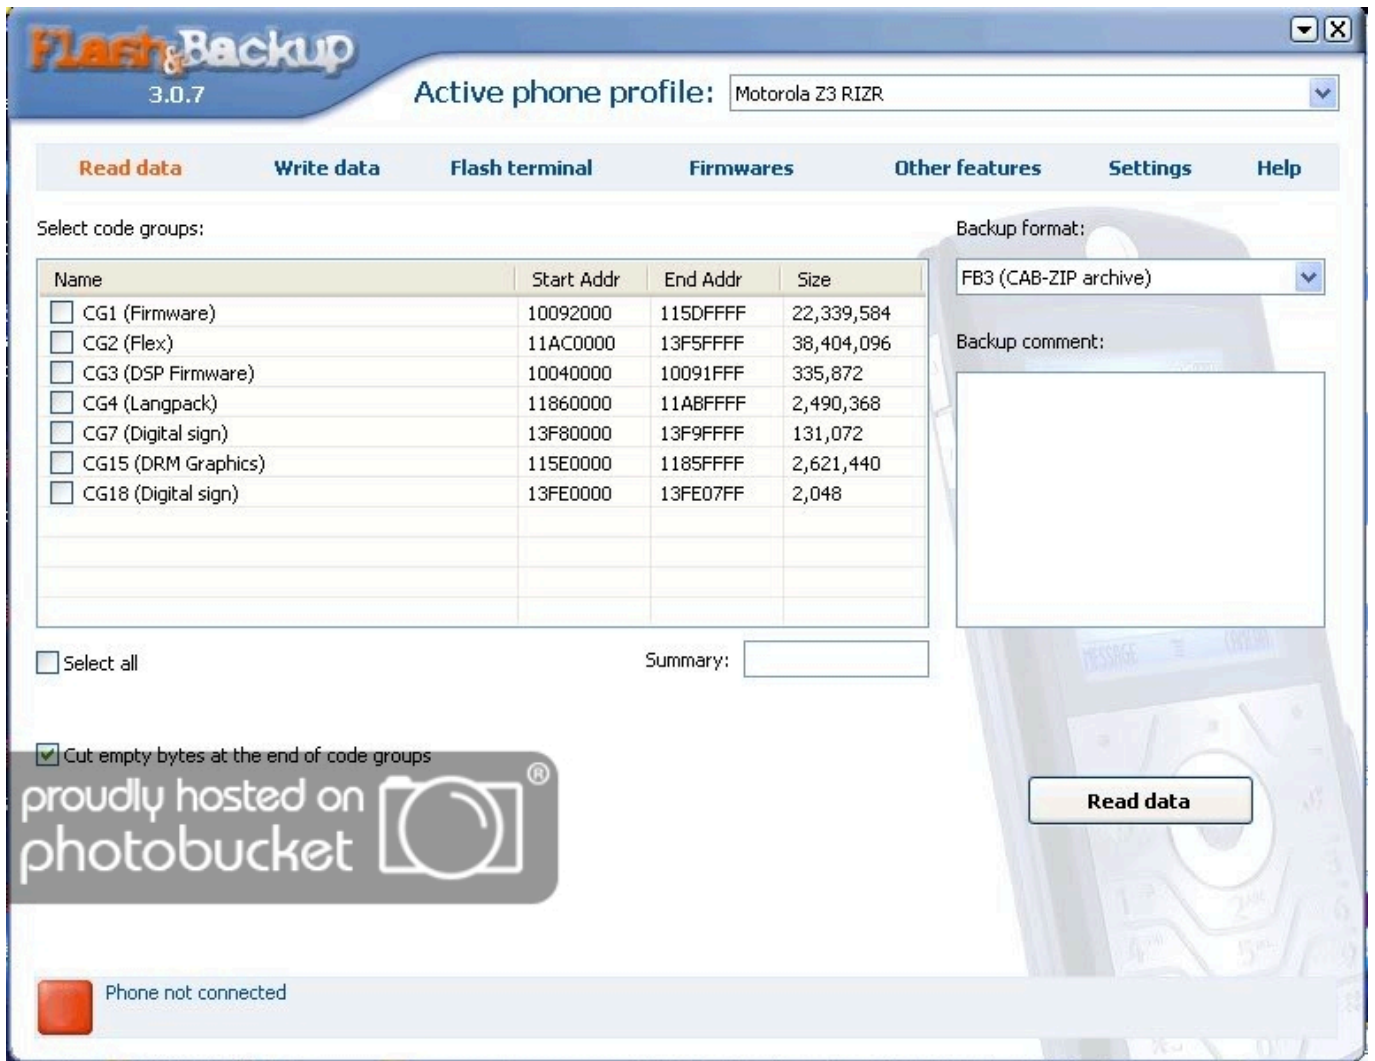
Flash&Backup
3.0.7

Active phone profile: Motorola Z3 RIZR

Read data
Write data
Flash terminal
Firmwares
Other features
Settings
Help

Select code groups:

| Name | Start Addr | End Addr | Size |
|---|---|---|---|
| CG1 (Firmware) | 10092000 | 115DFFFF | 22,339,584 |
| CG2 (Flex) | 11AC0000 | 13F5FFFF | 38,404,096 |
| CG3 (DSP Firmware) | 10040000 | 10091FFF | 335,872 |
| CG4 (Langpack) | 11860000 | 11ABFFFF | 2,490,368 |
| CG7 (Digital sign) | 13F80000 | 13F9FFFF | 131,072 |
| CG15 (DRM Graphics) | 115E0000 | 1185FFFF | 2,621,440 |
| CG18 (Digital sign) | 13FE0000 | 13FE07FF | 2,048 |

Select all

Summary:

Cut empty bytes at the end of code groups

Backup format:
FB3 (CAB-ZIP archive)

Backup comment:

Read data

proudly hosted on photobucket ®

Phone not connected